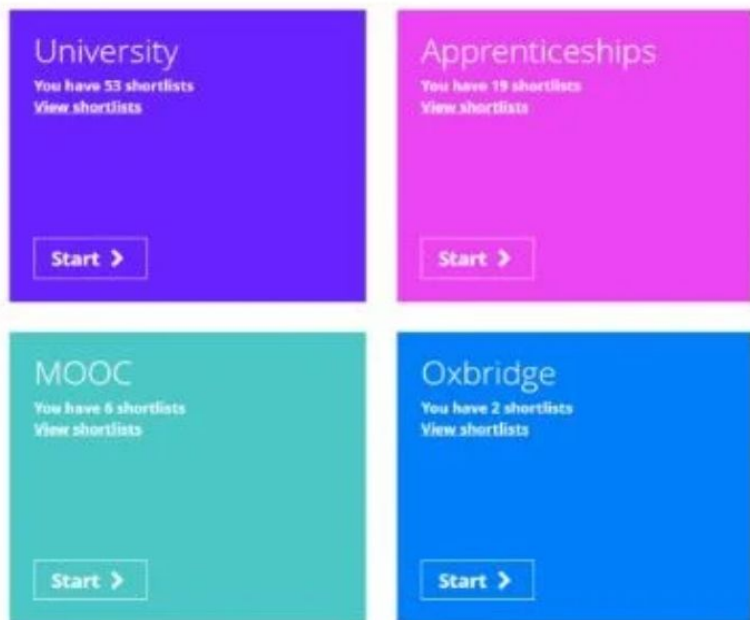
University
You have 53 shortlists
View shortlists

Start >

Apprenticeships
You have 19 shortlists
View shortlists

Start >

MOOC
You have 6 shortlists
View shortlists

Start >

Oxbridge
You have 2 shortlists
View shortlists

Start >